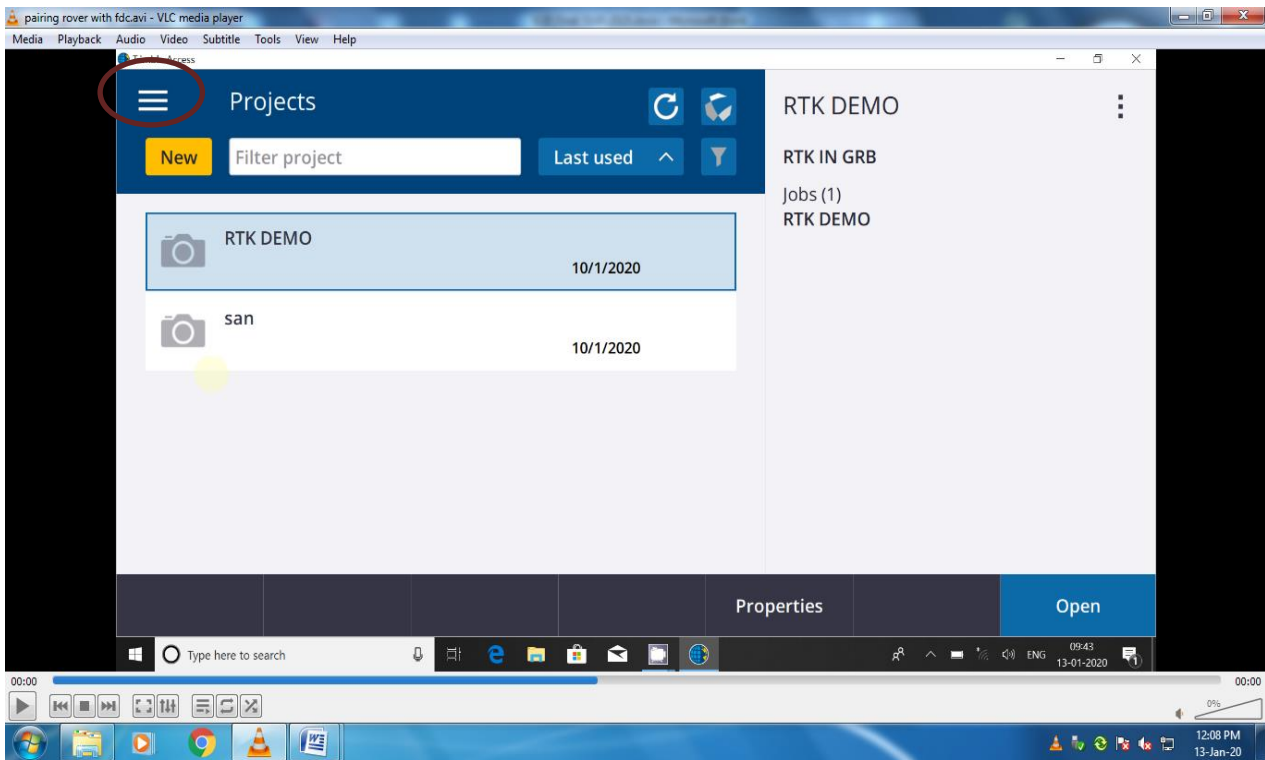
pairing rover with fdc.avi - VLC media player

Media Playback Audio Video Subtitle Tools View Help

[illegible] Access

Projects

New Filter project Last used

RTK DEMO
10/1/2020

san
10/1/2020

RTK DEMO

RTK IN GRB

Jobs (1)
RTK DEMO

Properties Open

Type here to search

ENG 09:43 13-01-2020

00:00 00:00

0%

12:08 PM 13-Jan-20